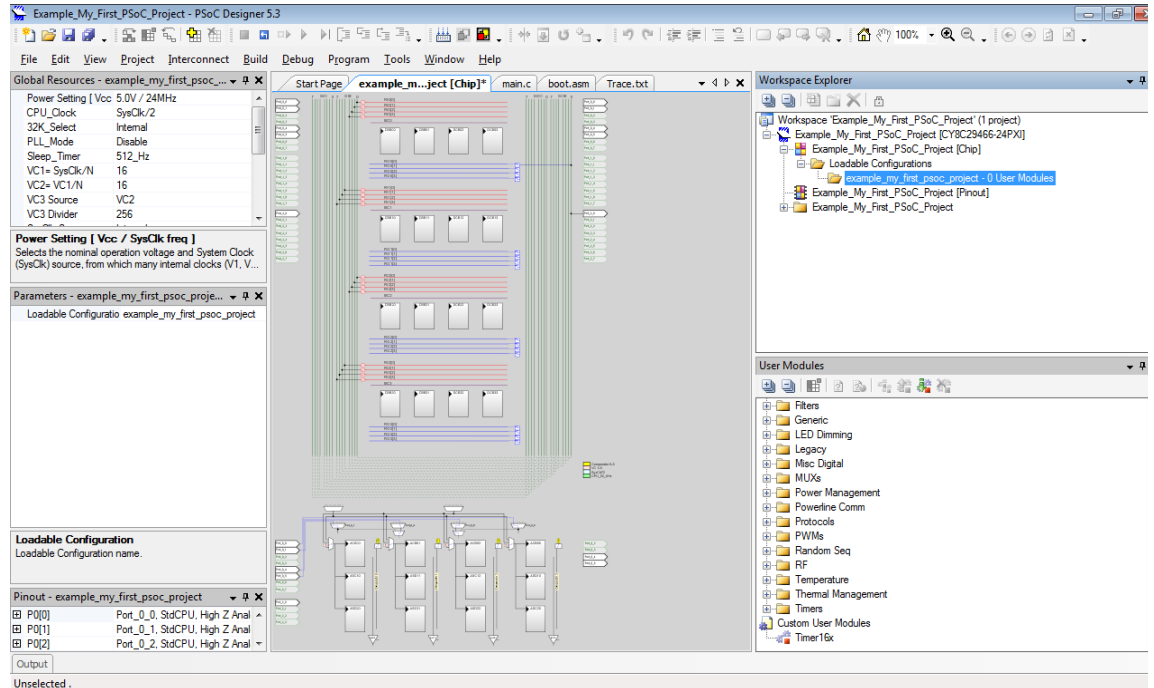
Example_My_First_PSoC_Project - PSoC Designer 5.3

100%

File Edit View Project Interconnect Build Debug Program Tools Window Help

Global Resources - example_my_first_psoc_...

| | |
|---|---|
| Power Setting [ Vcc | 5.0V / 24MHz |
| CPU_Clock | SysClk/2 |
| 32K_Select | Internal |
| PLL_Mode | Disable |
| Sleep_Timer | 512_Hz |
| VC1= SysClk/N | 16 |
| VC2= VC1/N | 16 |
| VC3 Source | VC2 |
| VC3 Divider | 256 |

Power Setting [ Vcc / SysClk freq ]
Selects the nominal operation voltage and System Clock (SysClk) source, from which many internal clocks (V1, V...

Parameters - example_my_first_psoc_proje...

Loadable Configuratio example_my_first_psoc_project

Loadable Configuration
Loadable Configuration name.

Pinout - example_my_first_psoc_project

| | |
|---|---|
| P0[0] | Port_0_0, StdCPU, High Z Anal |
| P0[1] | Port_0_1, StdCPU, High Z Anal |
| P0[2] | Port_0_2, StdCPU, High Z Anal |

Start Page | example_m...ject [Chip]* | main.c | boot.asm | Trace.txt

Workspace Explorer

Workspace 'Example_My_First_PSoC_Project' (1 project)
Example_My_First_PSoC_Project [CY8C29466-24PXI]
Example_My_First_PSoC_Project [Chip]
Loadable Configurations
example_my_first_psoc_project - 0 User Modules
Example_My_First_PSoC_Project [Pinout]
Example_My_First_PSoC_Project

User Modules

Filters
Generic
LED Dimming
Legacy
Misc Digital
MUXs
Power Management
Powerline Comm
Protocols
PWMs
Random Seq
RF
Temperature
Thermal Management
Timers
Custom User Modules
Timer16x

Output

Unselected .